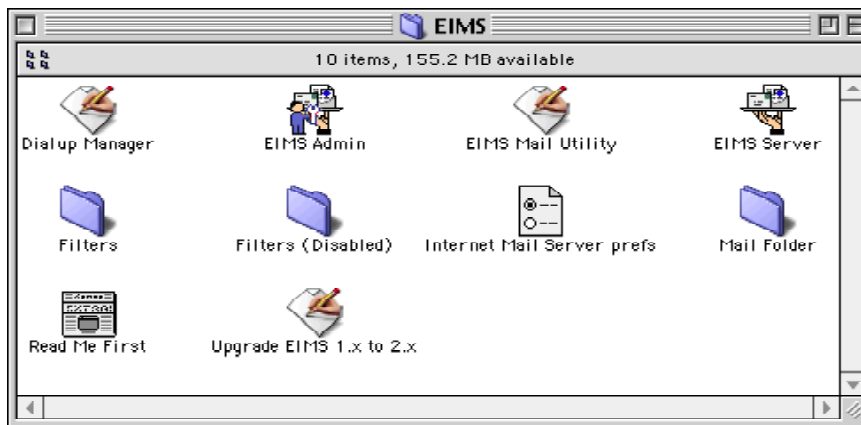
EIMS

10 items, 155.2 MB available

Dialup Manager

EIMS Admin

EIMS Mail Utility

EIMS Server

Filters

Filters (Disabled)

Internet Mail Server prefs

Mail Folder

Read Me First

Upgrade EIMS 1.x to 2.x